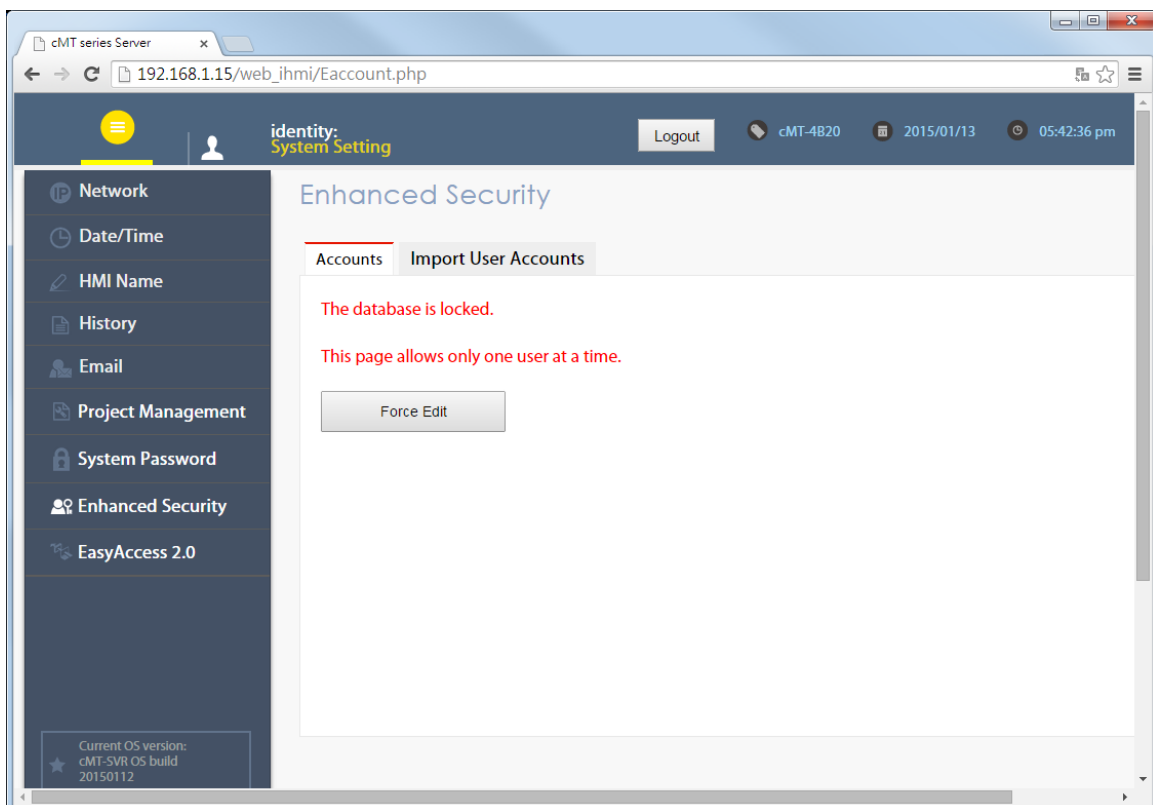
cMT series Server ×

192.168.1.15/web_ihmi/Eaccount.php

identity:
System Setting

Logout

cMT-4B20

2015/01/13

05:42:36 pm

Network

Date/Time

HMI Name

History

Email

Project Management

System Password

Enhanced Security

EasyAccess 2.0

Current OS version:
cMT-SVR OS build
20150112

Enhanced Security

Accounts

Import User Accounts

The database is locked.

This page allows only one user at a time.

Force Edit